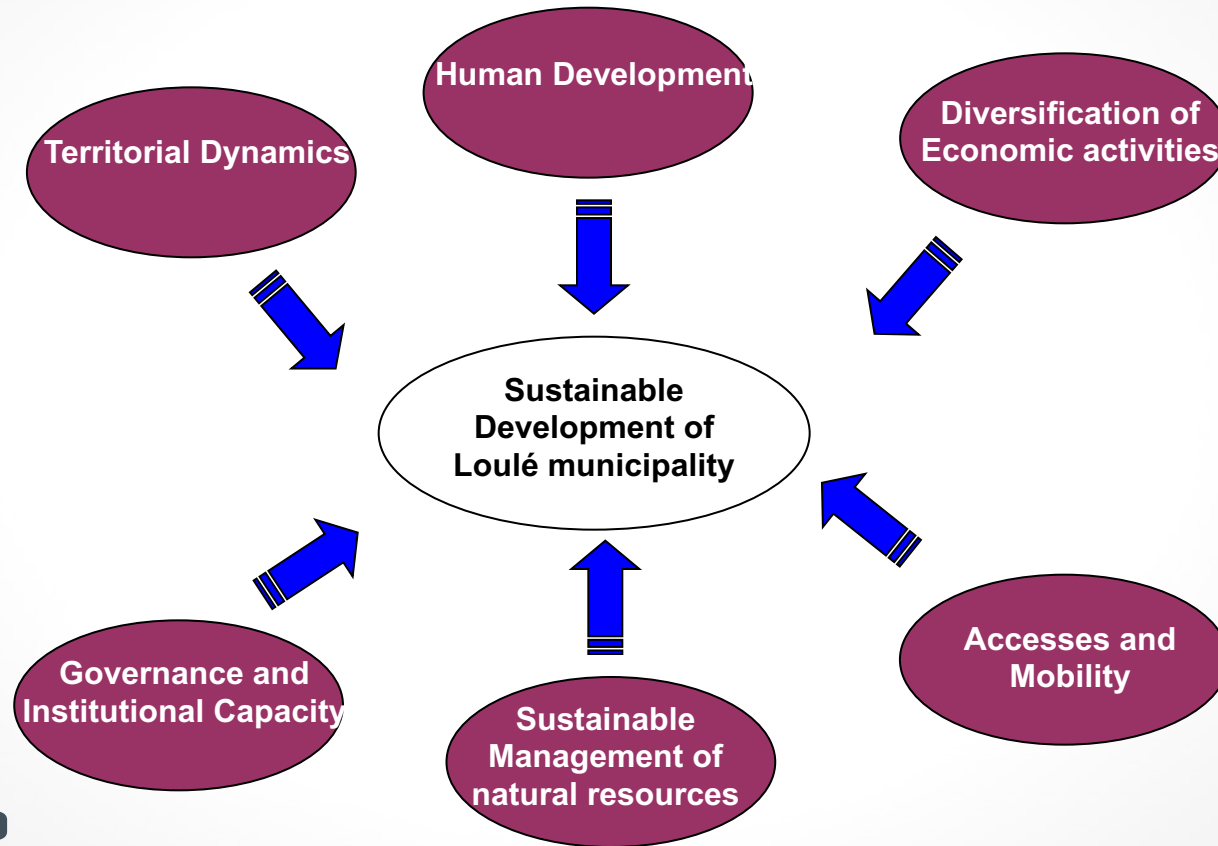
Human Development

Territorial Dynamics

Diversification of Economic activities

Sustainable Development of Loulé municipality

Governance and Institutional Capacity

Sustainable Management of natural resources

Accesses and Mobility